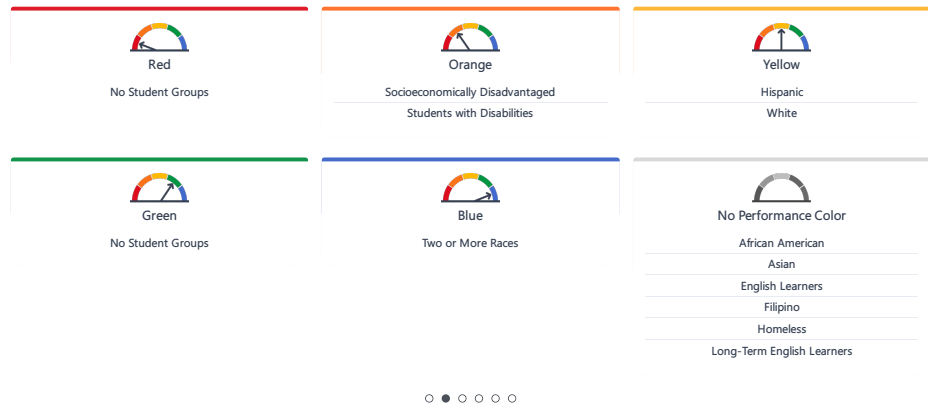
Red

No Student Groups

Orange

Socioeconomically Disadvantaged

Students with Disabilities

Yellow

Hispanic

White

Green

No Student Groups

Blue

Two or More Races

No Performance Color

African American

Asian

English Learners

Filipino

Homeless

Long-Term English Learners